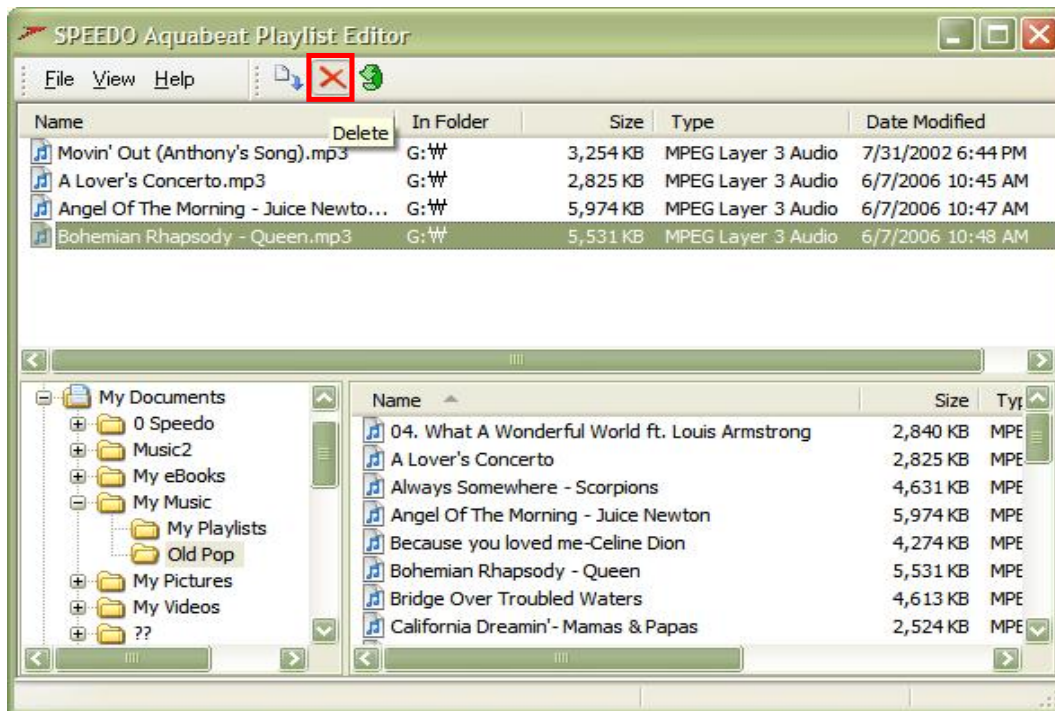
SPEEDO Aquabeat Playlist Editor

File View Help

Delete

| Name | In Folder | Size | Type | Date Modified |
|---|---|---|---|---|
| Movin' Out (Anthony's Song).mp3 | G:₩ | 3,254 KB | MPEG Layer 3 Audio | 7/31/2002 6:44 PM |
| A Lover's Concerto.mp3 | G:₩ | 2,825 KB | MPEG Layer 3 Audio | 6/7/2006 10:45 AM |
| Angel Of The Morning - Juice Newto... | G:₩ | 5,974 KB | MPEG Layer 3 Audio | 6/7/2006 10:47 AM |
| Bohemian Rhapsody - Queen.mp3 | G:₩ | 5,531 KB | MPEG Layer 3 Audio | 6/7/2006 10:48 AM |

My Documents
0 Speedo
Music2
My eBooks
My Music
My Playlists
Old Pop
My Pictures
My Videos
??

| Name | Size | Typ |
|---|---|---|
| 04. What A Wonderful World ft. Louis Armstrong | 2,840 KB | MPE |
| A Lover's Concerto | 2,825 KB | MPE |
| Always Somewhere - Scorpions | 4,631 KB | MPE |
| Angel Of The Morning - Juice Newton | 5,974 KB | MPE |
| Because you loved me-Celine Dion | 4,274 KB | MPE |
| Bohemian Rhapsody - Queen | 5,531 KB | MPE |
| Bridge Over Troubled Waters | 4,613 KB | MPE |
| California Dreamin'- Mamas & Papas | 2,524 KB | MPE |